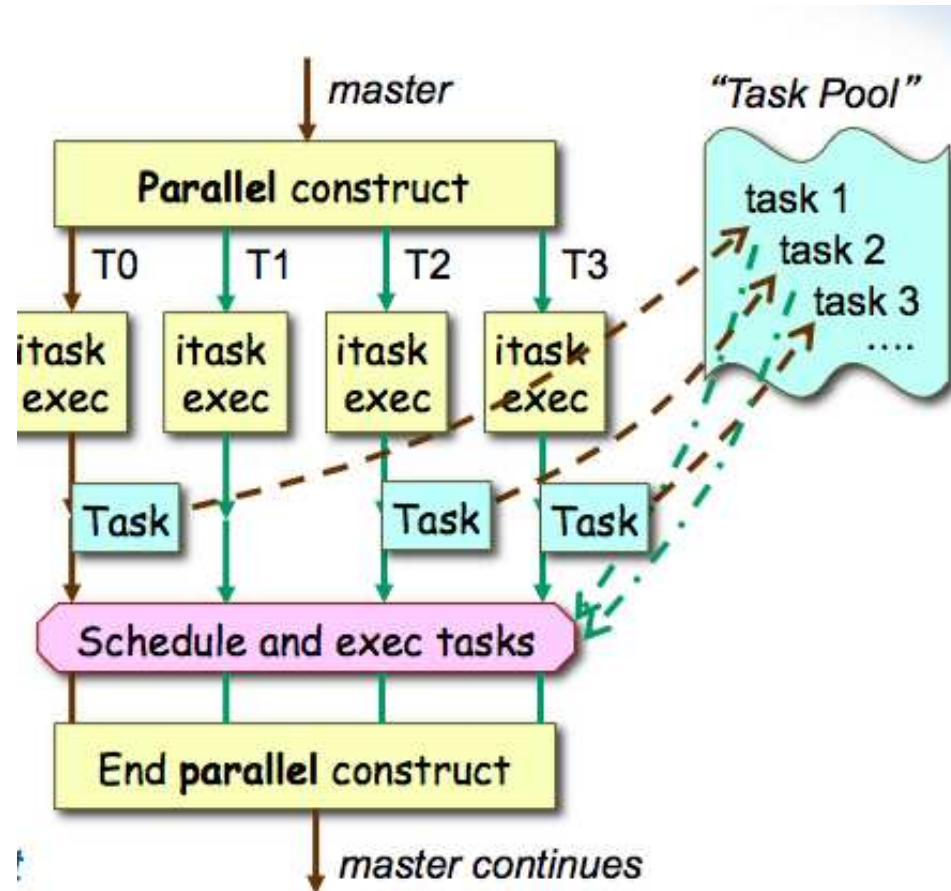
master

"Task Pool"

Parallel construct

task 1
task 2
task 3
....

T0
T1
T2
T3

itask exec
itask exec
itask exec
itask exec

Task
Task
Task

Schedule and exec tasks

End parallel construct

master continues